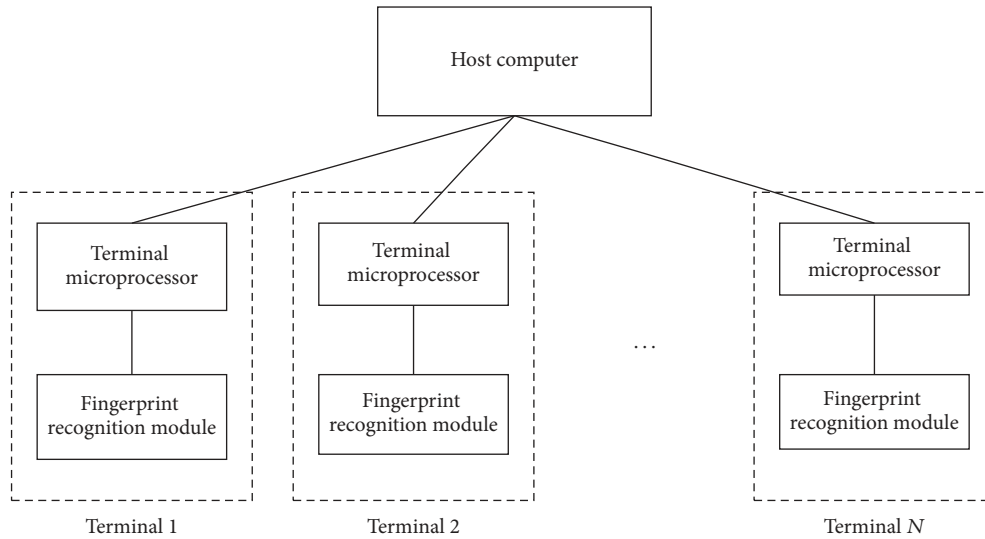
Host computer

Terminal microprocessor

Fingerprint recognition module

Terminal 1

Terminal microprocessor

Fingerprint recognition module

Terminal 2

...

Terminal microprocessor

Fingerprint recognition module

Terminal $N$